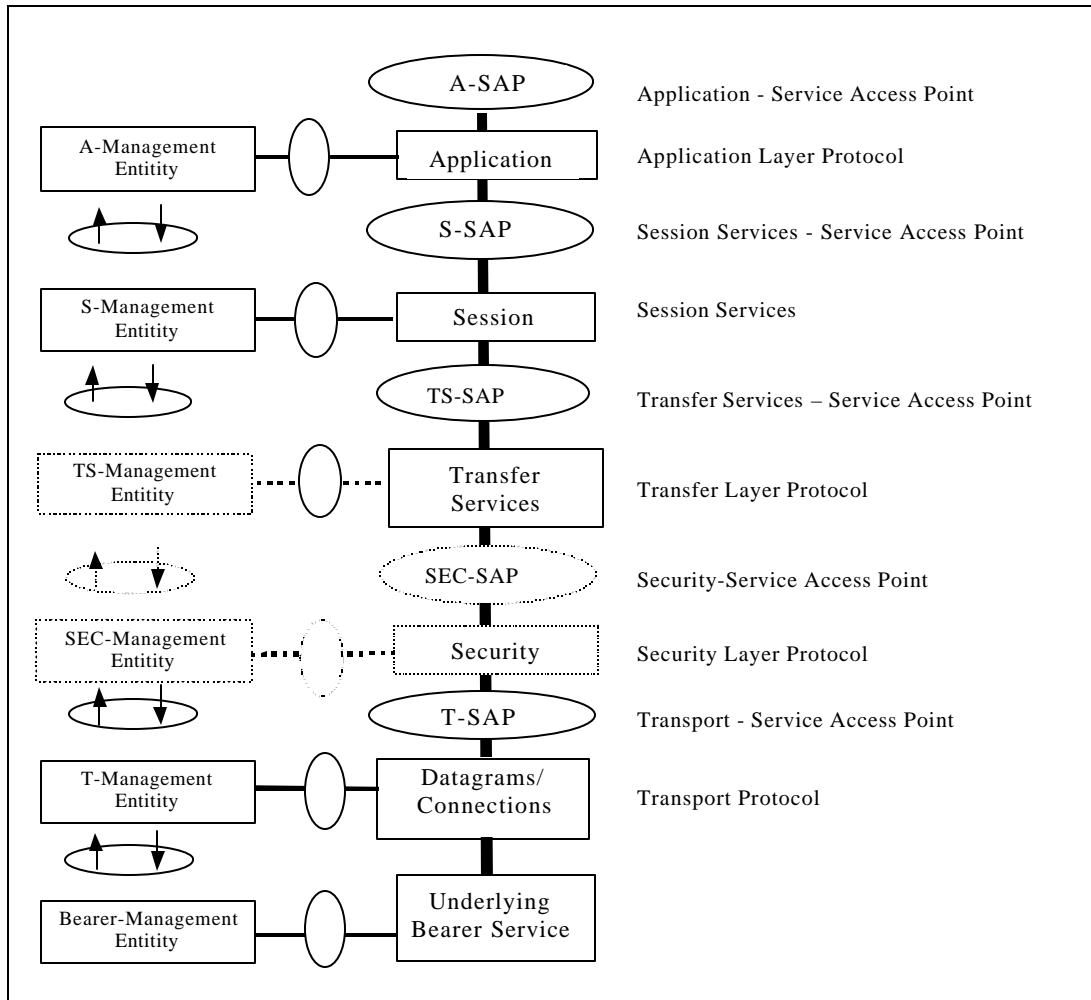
A-SAP

Application - Service Access Point

A-Management Entitity

Application

Application Layer Protocol

S-SAP

Session Services - Service Access Point

S-Management Entitity

Session

Session Services

TS-SAP

Transfer Services – Service Access Point

TS-Management Entitity

Transfer Services

Transfer Layer Protocol

SEC-SAP

Security-Service Access Point

SEC-Management Entitity

Security

Security Layer Protocol

T-SAP

Transport - Service Access Point

T-Management Entitity

Datagrams/ Connections

Transport Protocol

Bearer-Management Entitity

Underlying Bearer Service